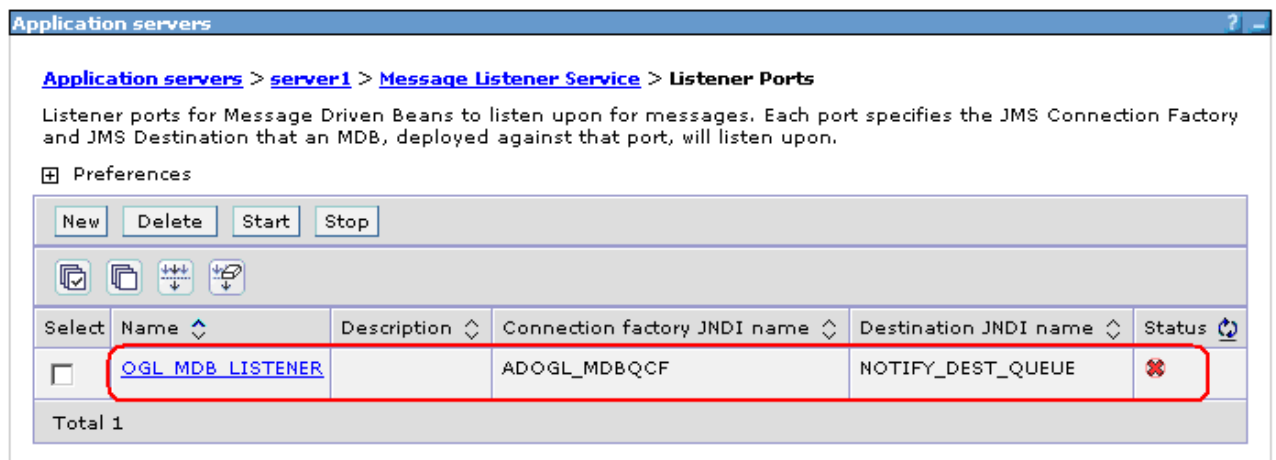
Application servers

? _

Application servers > server1 > Message Listener Service > Listener Ports

Listener ports for Message Driven Beans to listen upon for messages. Each port specifies the JMS Connection Factory and JMS Destination that an MDB, deployed against that port, will listen upon.

Preferences

New Delete Start Stop

| Select | Name | Description | Connection factory JNDI name | Destination JNDI name | Status |
|---|---|---|---|---|---|
| | OGL_MDB_LISTENER | | ADOGL_MDBQCF | NOTIFY_DEST_QUEUE | |

Total 1